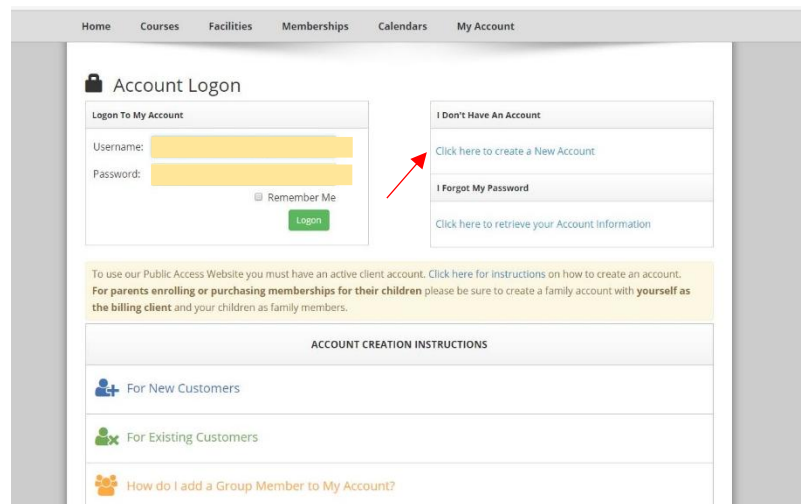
Home Courses Facilities Memberships Calendars My Account

Account Logon

Logon To My Account

Username:

Password:

Remember Me

Logon

I Don't Have An Account

Click here to create a New Account

I Forgot My Password

Click here to retrieve your Account Information

To use our Public Access Website you must have an active client account. Click here for instructions on how to create an account. **For parents enrolling or purchasing memberships for their children** please be sure to create a family account with **yourself as the billing client** and your children as family members.

ACCOUNT CREATION INSTRUCTIONS

For New Customers

For Existing Customers

How do I add a Group Member to My Account?